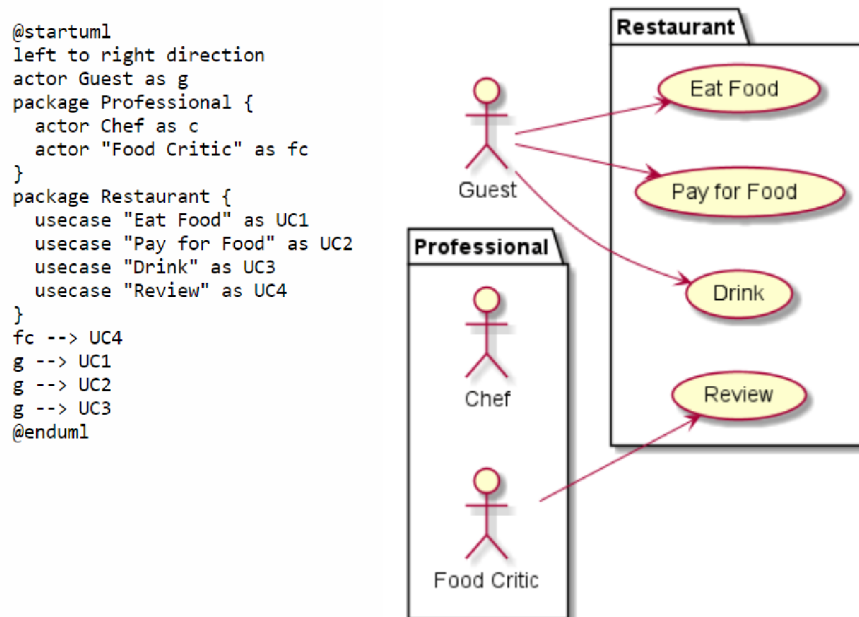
@startuml
left to right direction
actor Guest as g
package Professional {
  actor Chef as c
  actor "Food Critic" as fc
}
package Restaurant {
  usecase "Eat Food" as UC1
  usecase "Pay for Food" as UC2
  usecase "Drink" as UC3
  usecase "Review" as UC4
}
fc --> UC4
g --> UC1
g --> UC2
g --> UC3
@enduml

Restaurant
Eat Food
Pay for Food
Drink
Review
Guest
Professional
Chef
Food Critic